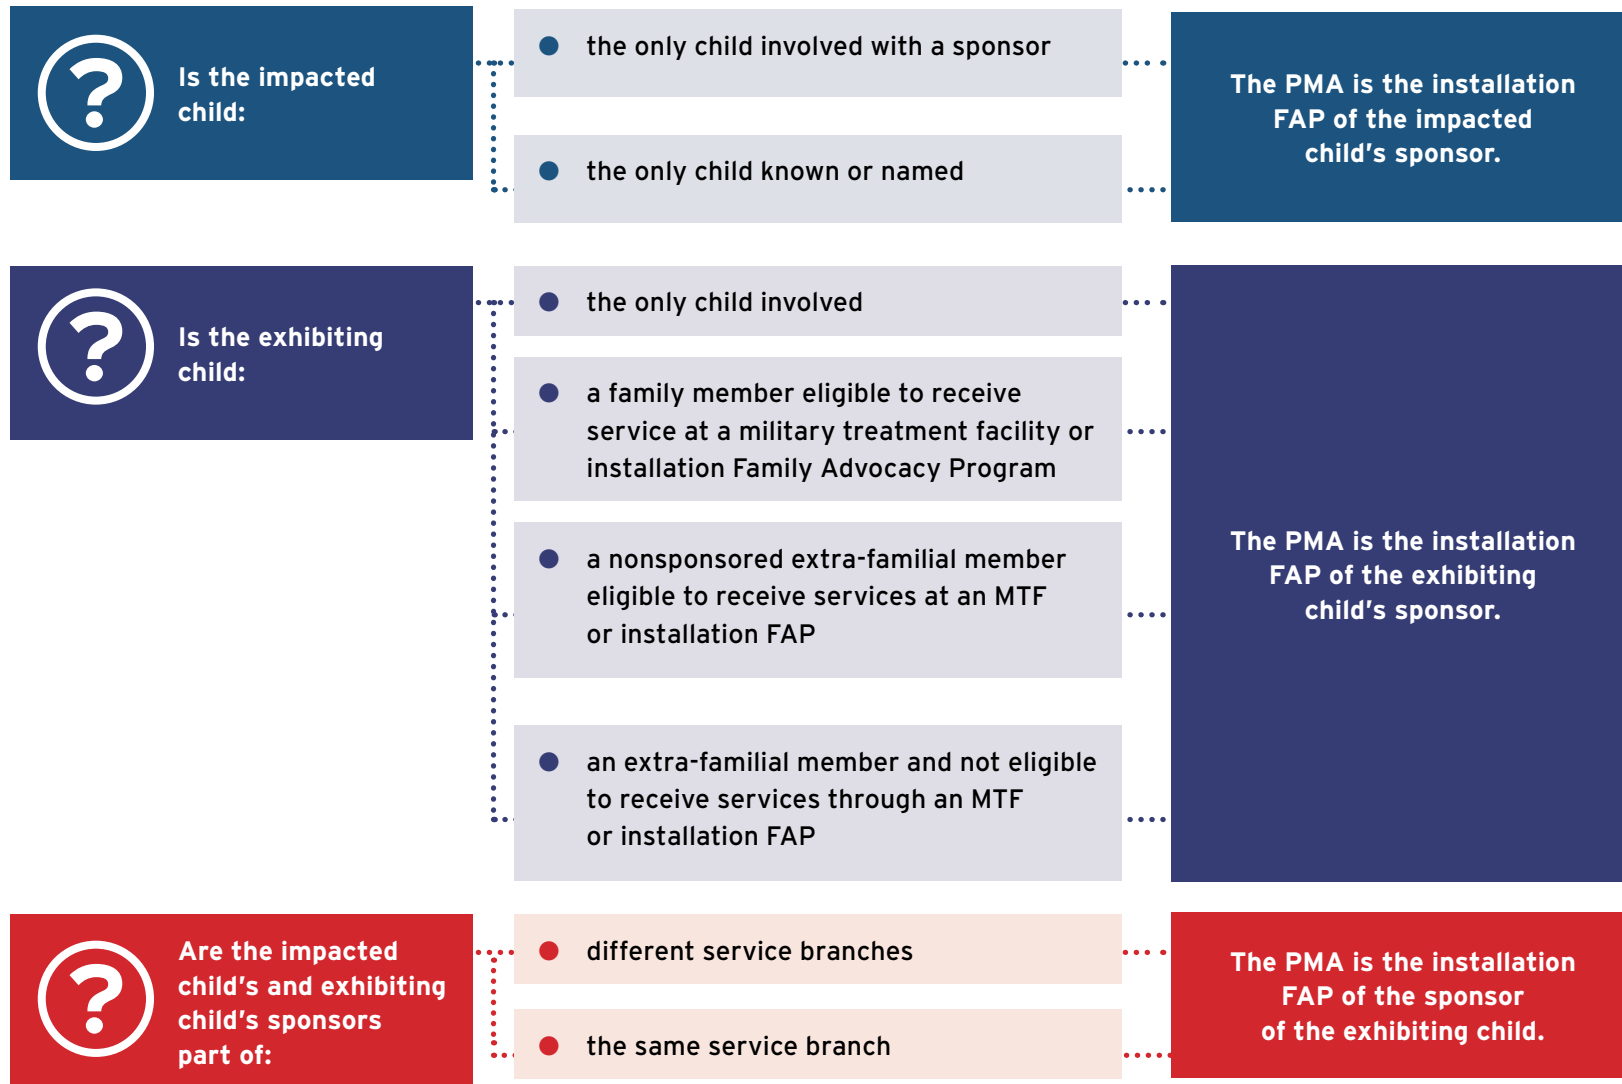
Is the impacted child:

the only child involved with a sponsor

the only child known or named

The PMA is the installation FAP of the impacted child's sponsor.

Is the exhibiting child:

the only child involved

a family member eligible to receive service at a military treatment facility or installation Family Advocacy Program

a nonsponsored extra-familial member eligible to receive services at an MTF or installation FAP

an extra-familial member and not eligible to receive services through an MTF or installation FAP

The PMA is the installation FAP of the exhibiting child's sponsor.

Are the impacted child's and exhibiting child's sponsors part of:

different service branches

the same service branch

The PMA is the installation FAP of the sponsor of the exhibiting child.